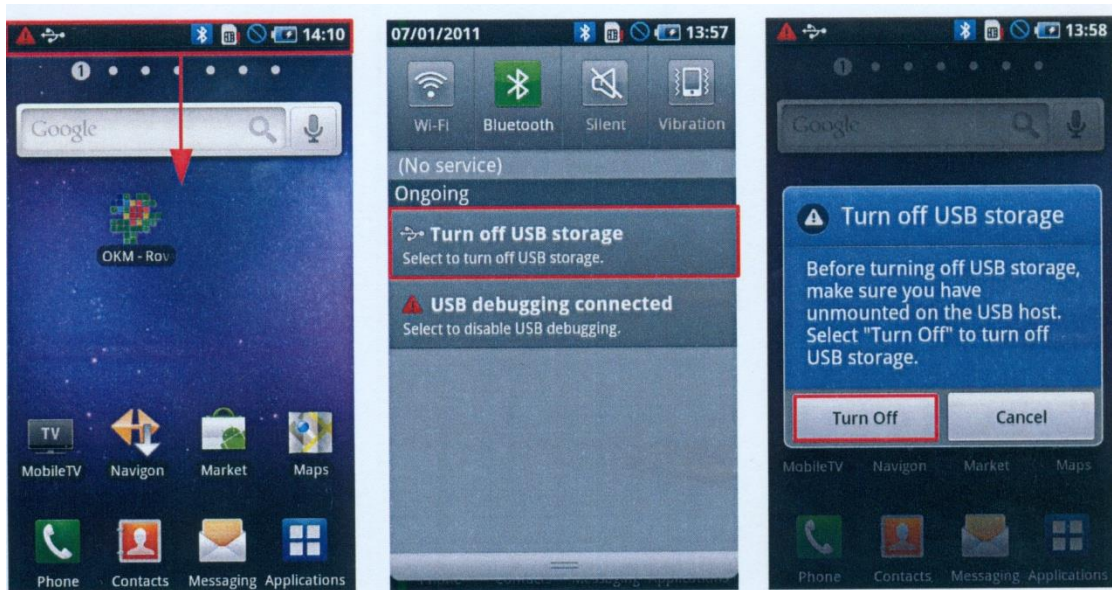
14:10

1

Google

OKM - Rov

TV

MobileTV Navigon Market Maps

Phone Contacts Messaging Applications

07/01/2011 13:57

Wi-Fi Bluetooth Silent Vibration

(No service)

Ongoing

Turn off USB storage
Select to turn off USB storage.

USB debugging connected
Select to disable USB debugging.

13:58

1

Google

Turn off USB storage

Before turning off USB storage, make sure you have unmounted on the USB host. Select "Turn Off" to turn off USB storage.

Turn Off Cancel

MobileTV Navigon Market Maps

Phone Contacts Messaging Applications